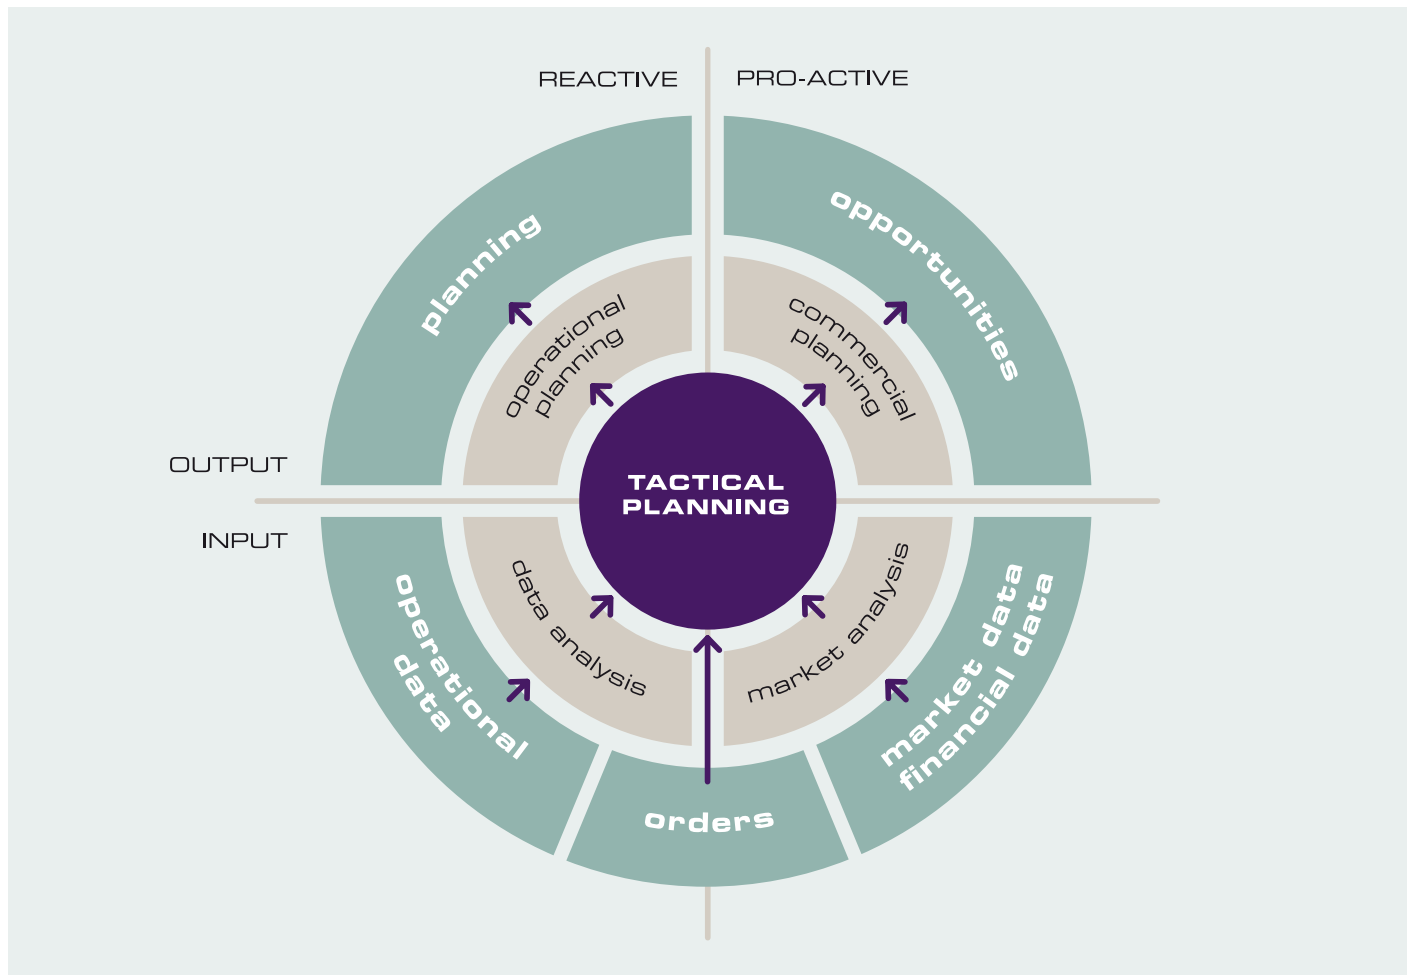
REACTIVE

PRO-ACTIVE

planning

opportunities

operational planning

commercial planning

OUTPUT

INPUT

TACTICAL PLANNING

data analysis

market analysis

operational data

market data financial data

orders